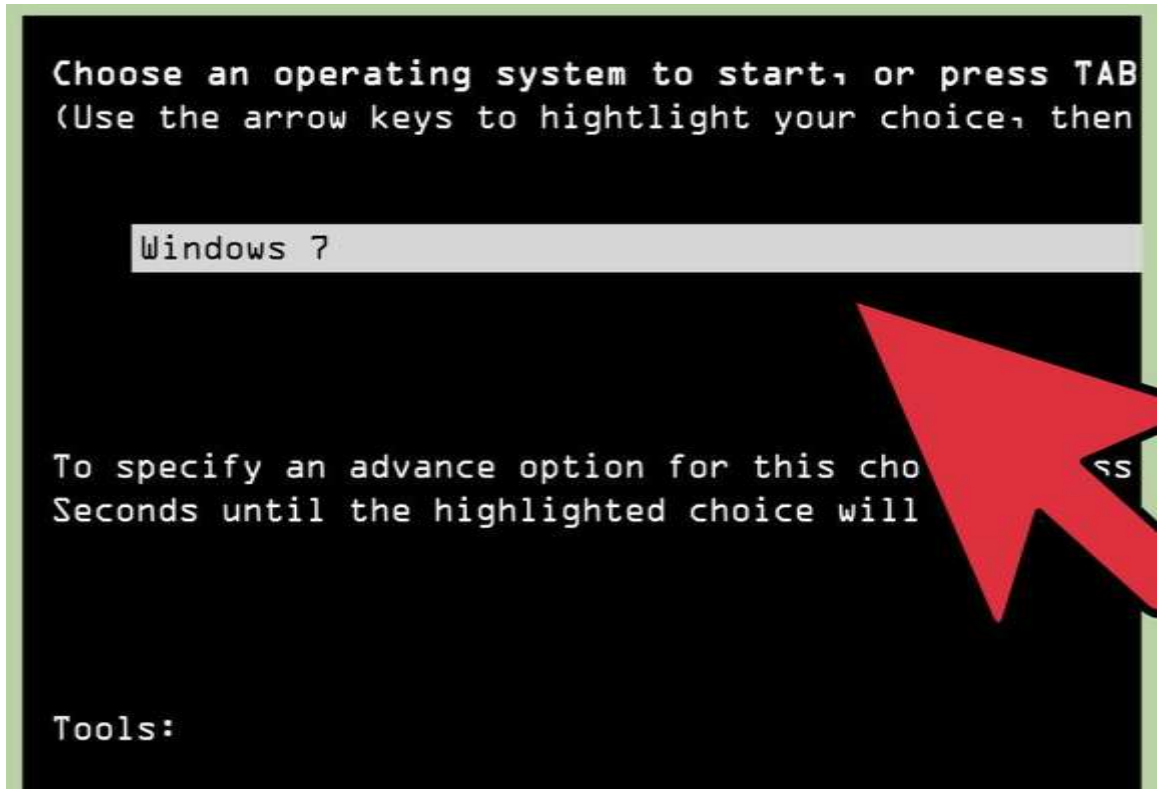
Choose an operating system to start, or press TAB
(Use the arrow keys to hightlight your choice, then

Windows 7

To specify an advance option for this cho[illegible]ss
Seconds until the highlighted choice will

Tools: